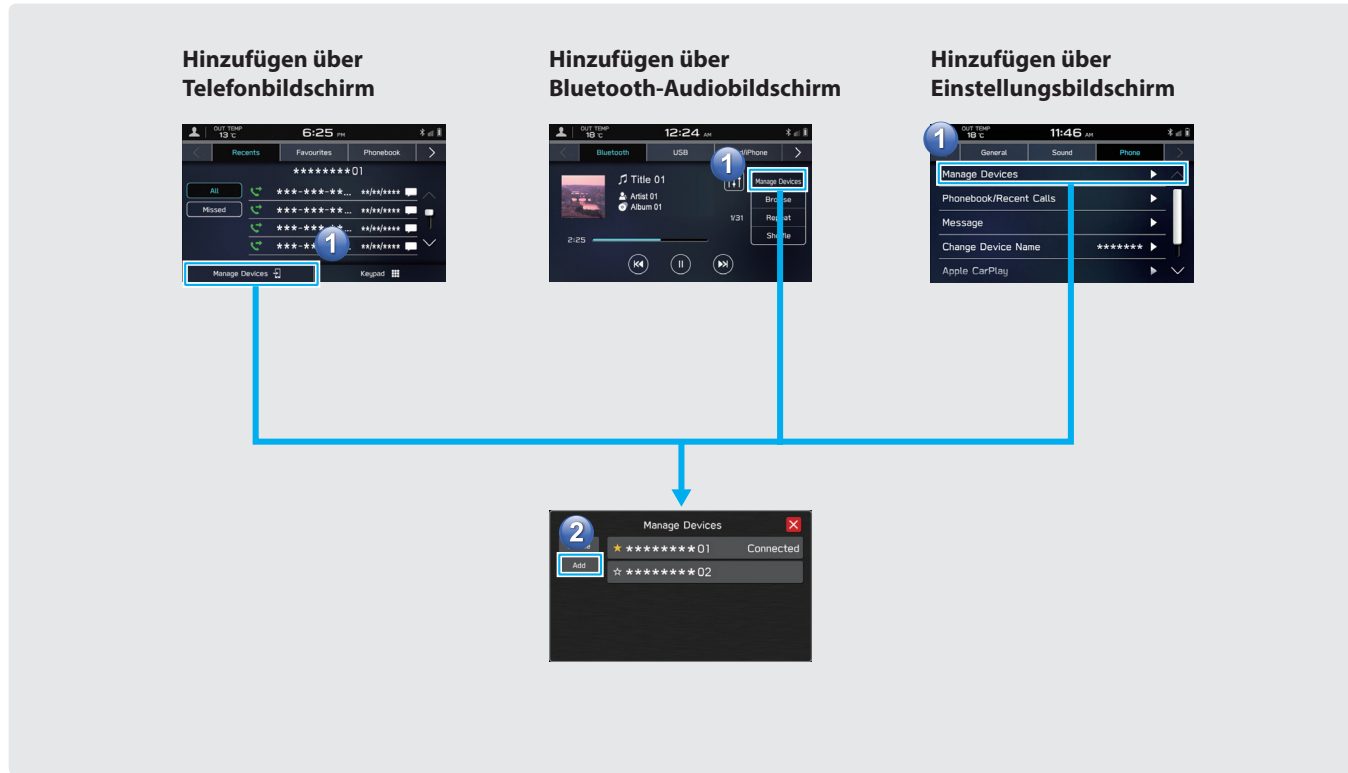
Hinzufügen über Telefonbildschirm

OUT TEMP 13 °C 6:25 PM

Recents Favourites Phonebook

********01

All
Missed

***-***-**... **/**/****
***-***-**... **/**/****
***-***-**... **/**/****
***-**... **/**/****

1

Manage Devices Keypad

Hinzufügen über Bluetooth-Audiobildschirm

OUT TEMP 18 °C 12:24 AM

Bluetooth USB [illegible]/iPhone

Title 01
Artist 01
Album 01

1

Manage Devices
Browse
Repeat
Shuffle

1/31

2:25

Hinzufügen über Einstellungsbildschirm

1

OUT TEMP 18 °C 11:46 AM

General Sound Phone

Manage Devices
Phonebook/Recent Calls
Message
Change Device Name *******
Apple CarPlay

2

Manage Devices

★ ********01 Connected
☆ ********02

Add